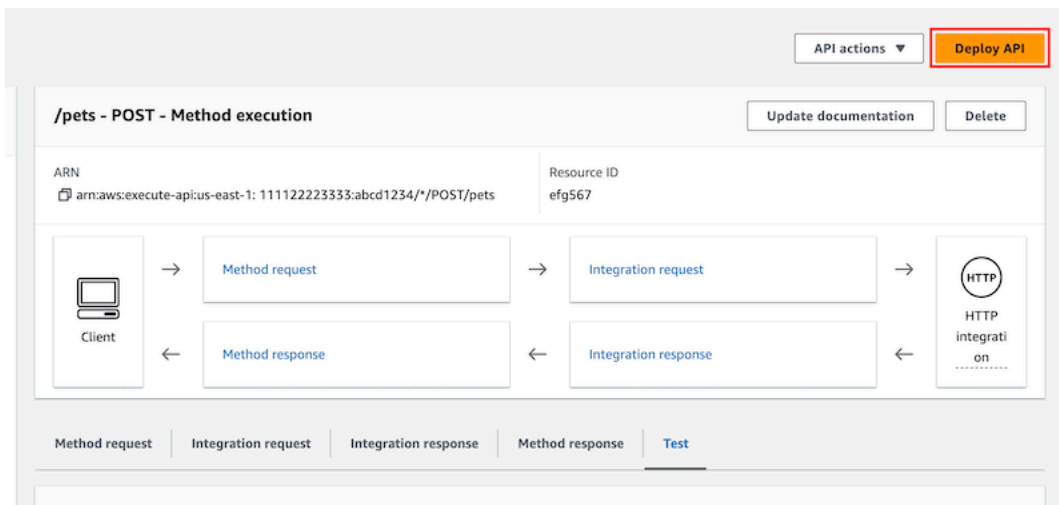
API actions ▼

Deploy API

/pets - POST - Method execution

Update documentation

Delete

ARN

arn:aws:execute-api:us-east-1: 111122223333:abcd1234/*/POST/pets

Resource ID

efg567

Client

Method request

Integration request

HTTP

HTTP integration

Method response

Integration response

Method request

Integration request

Integration response

Method response

Test